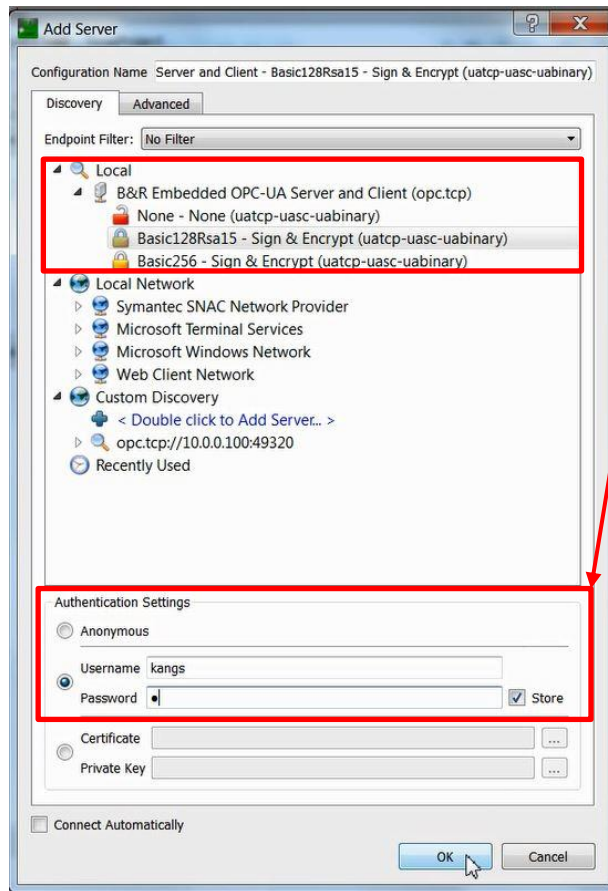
Add Server

Configuration Name Server and Client - Basic128Rsa15 - Sign & Encrypt (uatcp-uasc-uabinary)

Discovery Advanced

Endpoint Filter: No Filter

Local
B&R Embedded OPC-UA Server and Client (opc.tcp)
None - None (uatcp-uasc-uabinary)
Basic128Rsa15 - Sign & Encrypt (uatcp-uasc-uabinary)
Basic256 - Sign & Encrypt (uatcp-uasc-uabinary)
Local Network
Symantec SNAC Network Provider
Microsoft Terminal Services
Microsoft Windows Network
Web Client Network
Custom Discovery
< Double click to Add Server... >
opc.tcp://10.0.0.100:49320
Recently Used

Authentication Settings
Anonymous
Username kangs
Password •
Store
Certificate ...
Private Key ...

Connect Automatically

OK Cancel